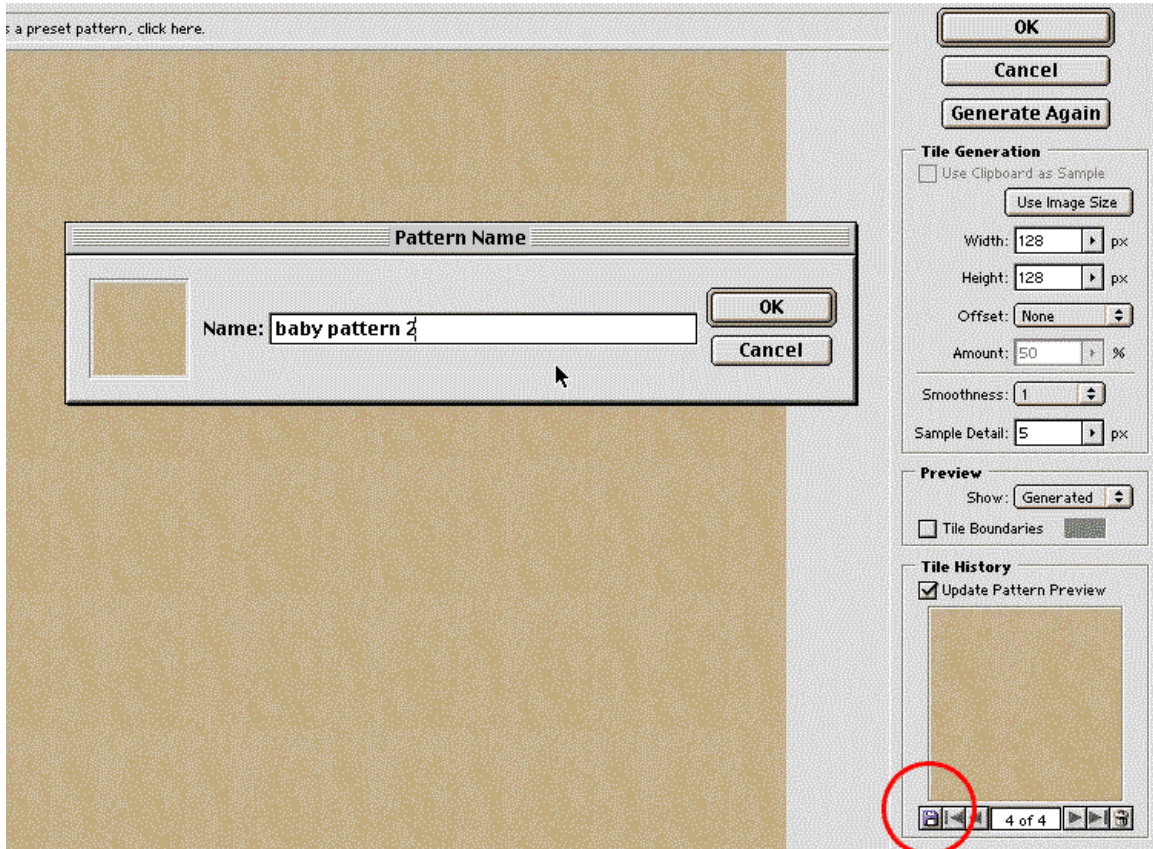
s a preset pattern, click here.

OK

Cancel

Generate Again

Tile Generation

Use Clipboard as Sample

Use Image Size

Width: 128 px

Height: 128 px

Offset: None

Amount: 50 %

Smoothness: 1

Sample Detail: 5 px

Preview

Show: Generated

Tile Boundaries

Tile History

Update Pattern Preview

4 of 4

Pattern Name

Name: baby pattern 2

OK

Cancel